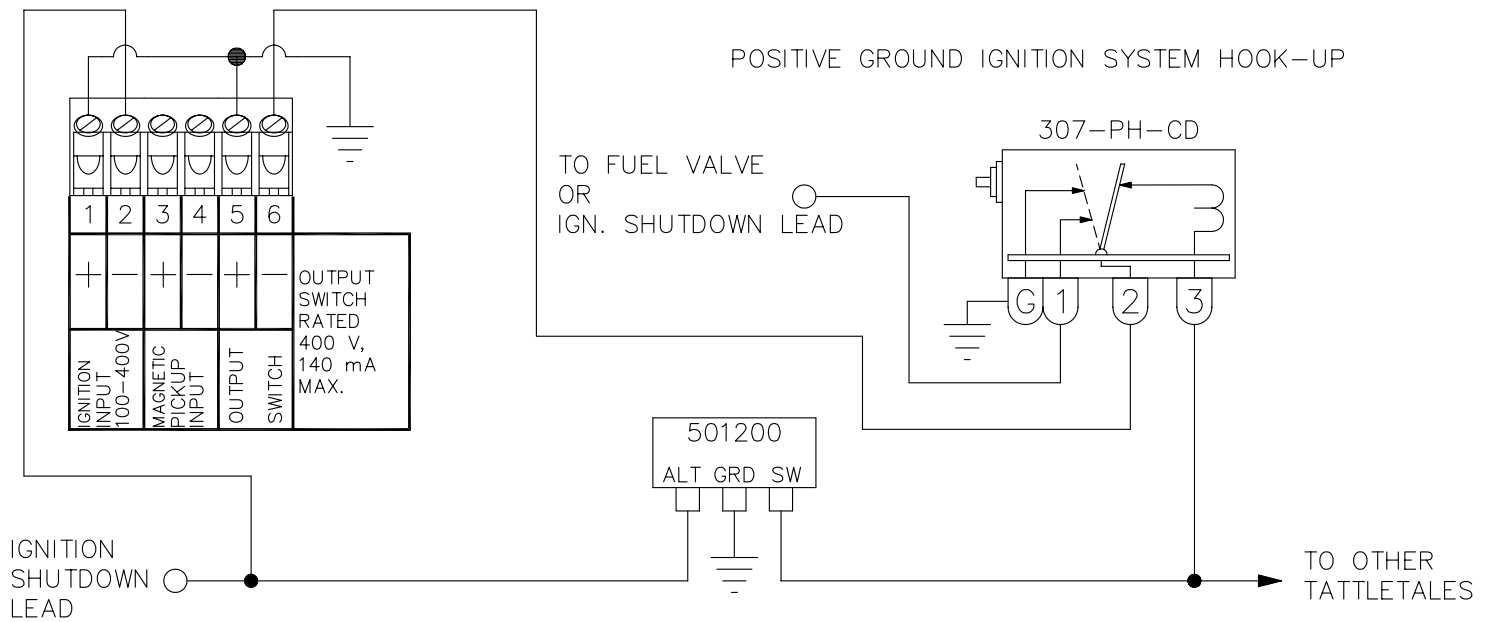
POSITIVE GROUND IGNITION SYSTEM HOOK-UP

1 2 3 4 5 6

+ − + − + −

IGNITION INPUT 100-400V

MAGNETIC PICKUP INPUT

OUTPUT SWITCH

OUTPUT SWITCH RATED 400 V, 140 mA MAX.

307-PH-CD

TO FUEL VALVE OR IGN. SHUTDOWN LEAD

G 1 2 3

501200

ALT GRD SW

IGNITION SHUTDOWN LEAD

TO OTHER TATTLETALES